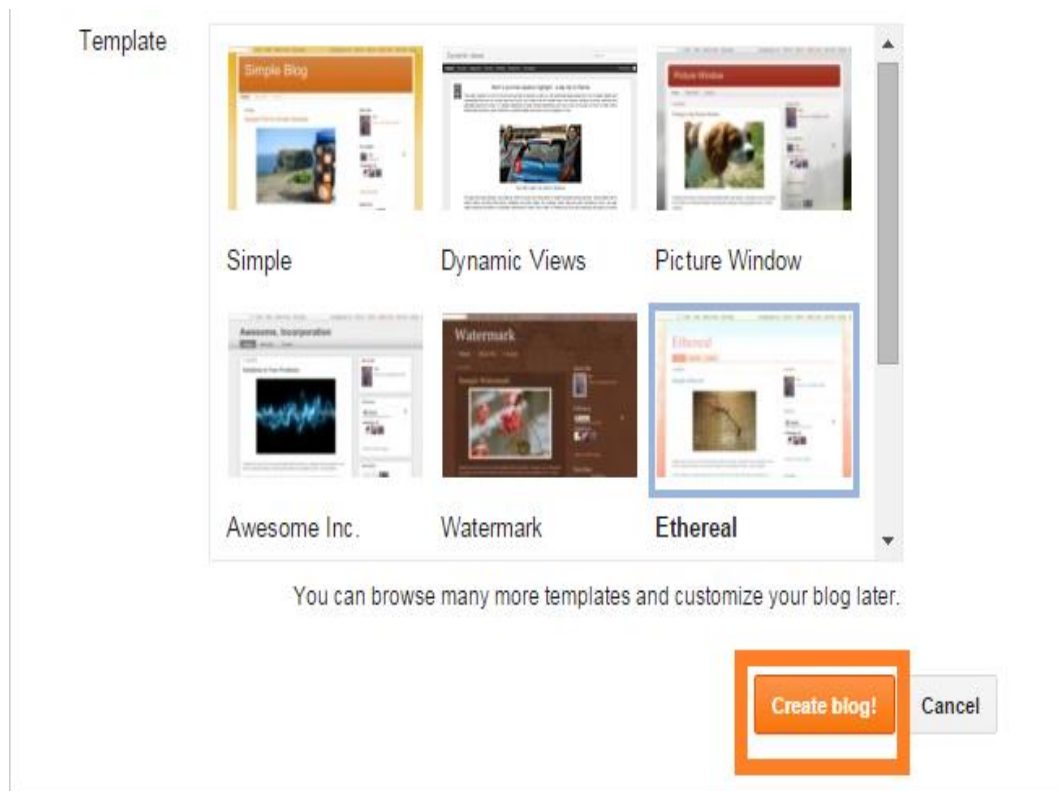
Template

Simple Blog

Simple

Dynamic Views

Picture Window

Picture Window

Awesome, Incorporation

Awesome Inc.

Watermark

Watermark

Ethereal

Ethereal

You can browse many more templates and customize your blog later.

Create blog!

Cancel